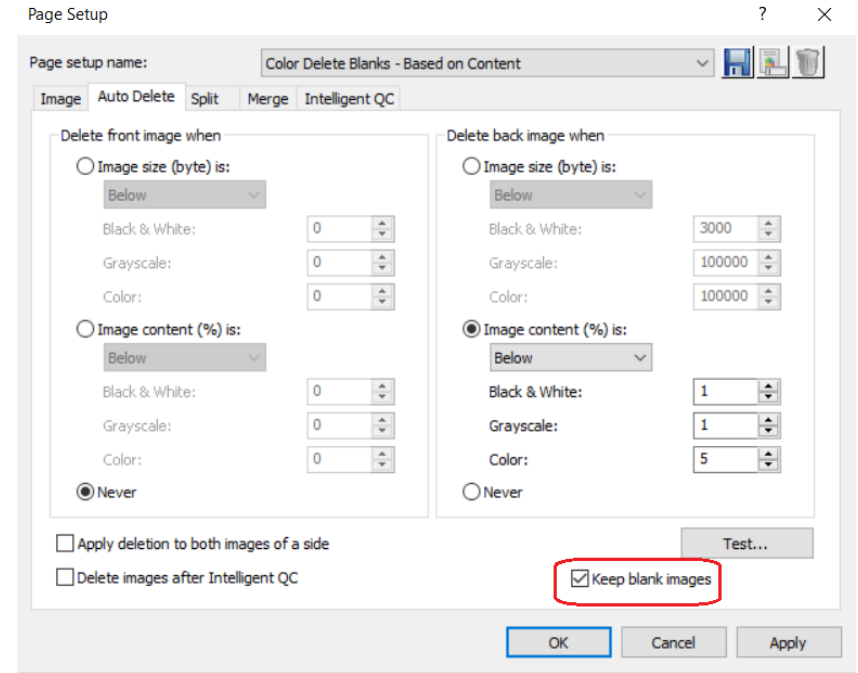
Page Setup

?

Page setup name:

Color Delete Blanks - Based on Content

Image | Auto Delete | Split | Merge | Intelligent QC

Delete front image when

Image size (byte) is:

Below

Black & White: 0

Grayscale: 0

Color: 0

Image content (%) is:

Below

Black & White: 0

Grayscale: 0

Color: 0

Never

Delete back image when

Image size (byte) is:

Below

Black & White: 3000

Grayscale: 100000

Color: 100000

Image content (%) is:

Below

Black & White: 1

Grayscale: 1

Color: 5

Never

Apply deletion to both images of a side

Delete images after Intelligent QC

Test...

Keep blank images

OK

Cancel

Apply